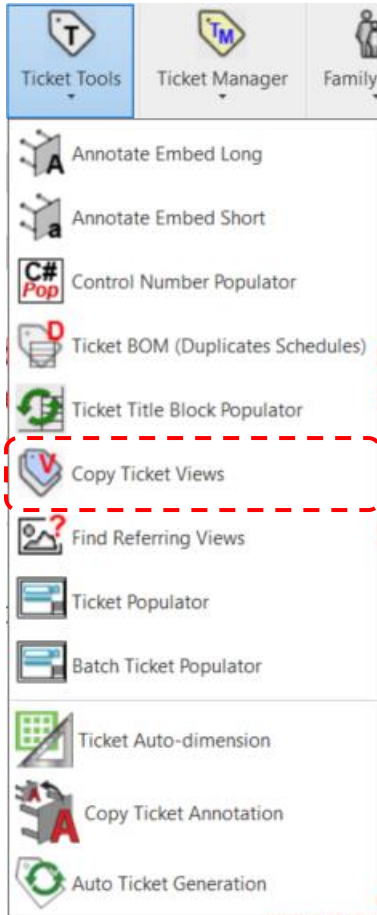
T
Ticket Tools

TM
Ticket Manager

Family

A
Annotate Embed Long

a
Annotate Embed Short

C#
Pop
Control Number Populator

D
Ticket BOM (Duplicates Schedules)

Ticket Title Block Populator

V
Copy Ticket Views

?
Find Referring Views

Ticket Populator

Batch Ticket Populator

Ticket Auto-dimension

A
Copy Ticket Annotation

Auto Ticket Generation